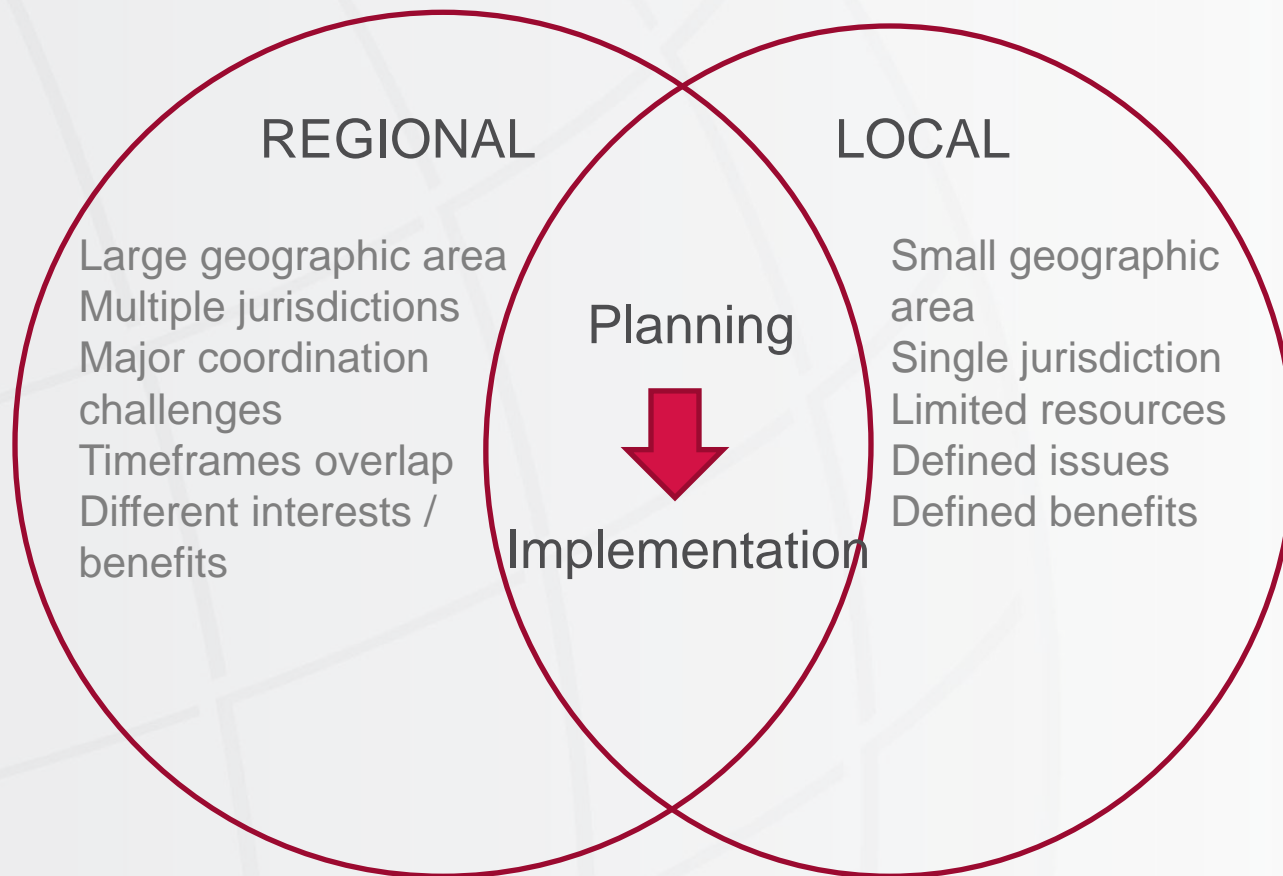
REGIONAL

Large geographic area
Multiple jurisdictions
Major coordination challenges
Timeframes overlap
Different interests / benefits

Planning

Implementation

LOCAL

Small geographic area
Single jurisdiction
Limited resources
Defined issues
Defined benefits